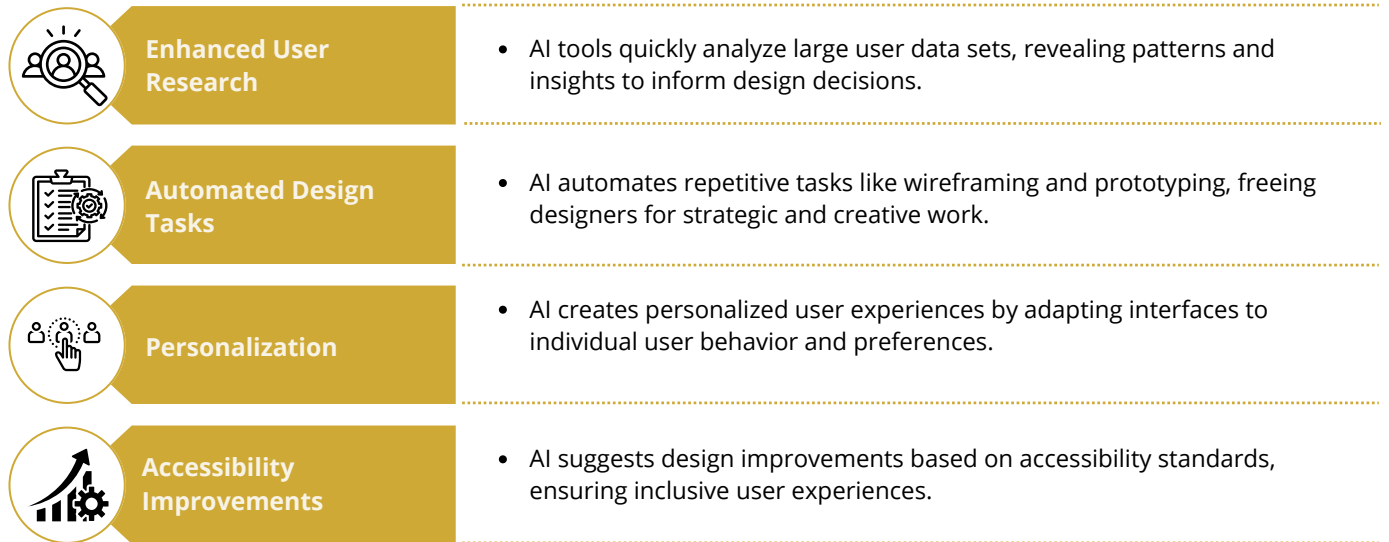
Enhanced User Research

• AI tools quickly analyze large user data sets, revealing patterns and insights to inform design decisions.

Automated Design Tasks

• AI automates repetitive tasks like wireframing and prototyping, freeing designers for strategic and creative work.

Personalization

• AI creates personalized user experiences by adapting interfaces to individual user behavior and preferences.

Accessibility Improvements

• AI suggests design improvements based on accessibility standards, ensuring inclusive user experiences.